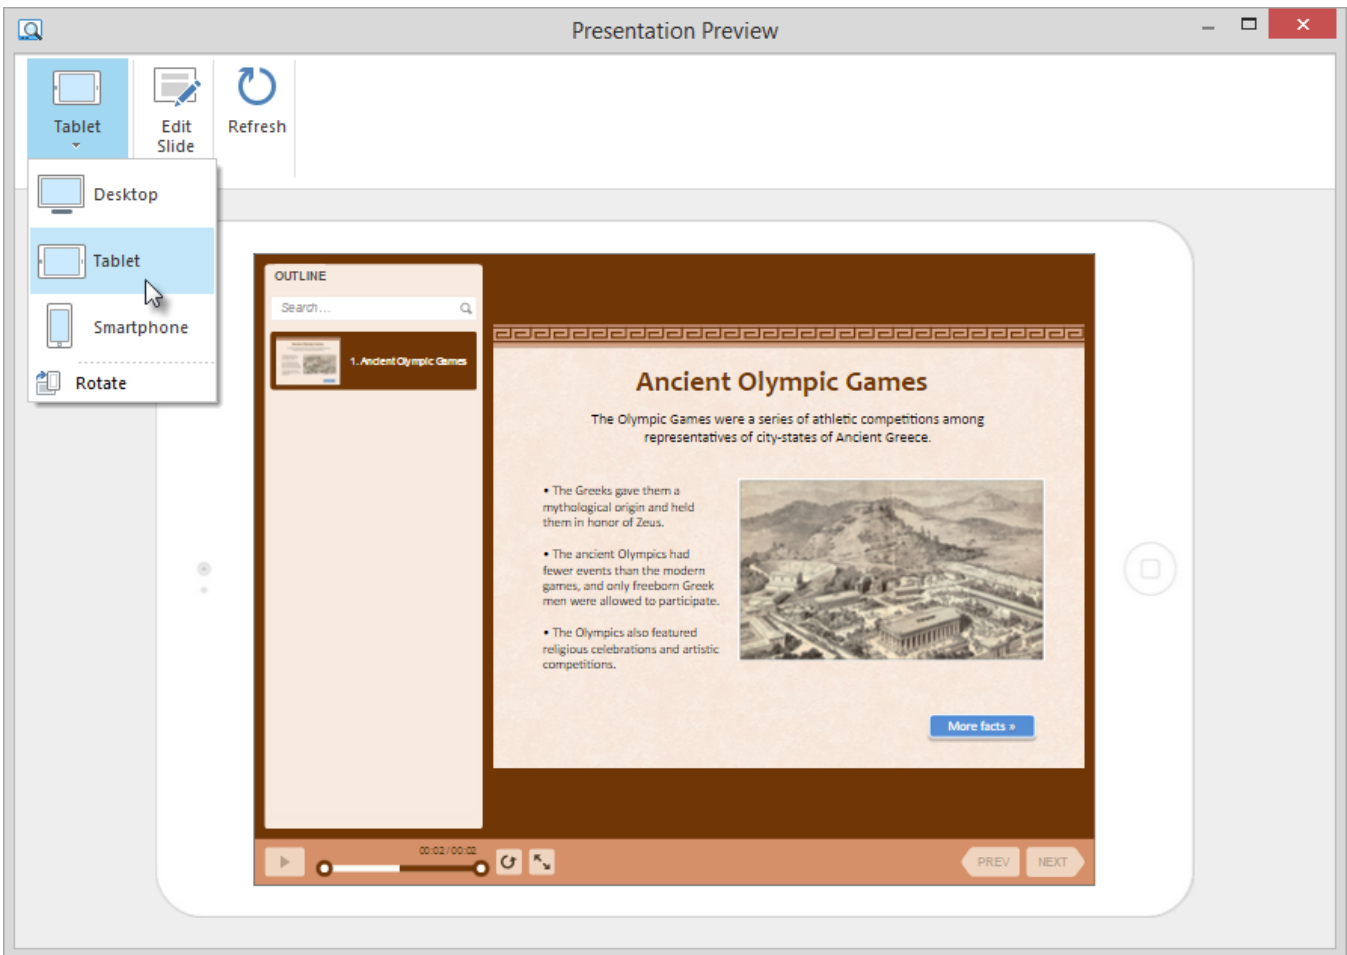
Presentation Preview

Tablet

Edit Slide

Refresh

Desktop

Tablet

Smartphone

Rotate

OUTLINE

Search...

1. Ancient Olympic Games

Ancient Olympic Games

The Olympic Games were a series of athletic competitions among representatives of city-states of Ancient Greece.

• The Greeks gave them a mythological origin and held them in honor of Zeus.

• The ancient Olympics had fewer events than the modern games, and only freeborn Greek men were allowed to participate.

• The Olympics also featured religious celebrations and artistic competitions.

More facts »

00:02 / 00:02

PREV

NEXT